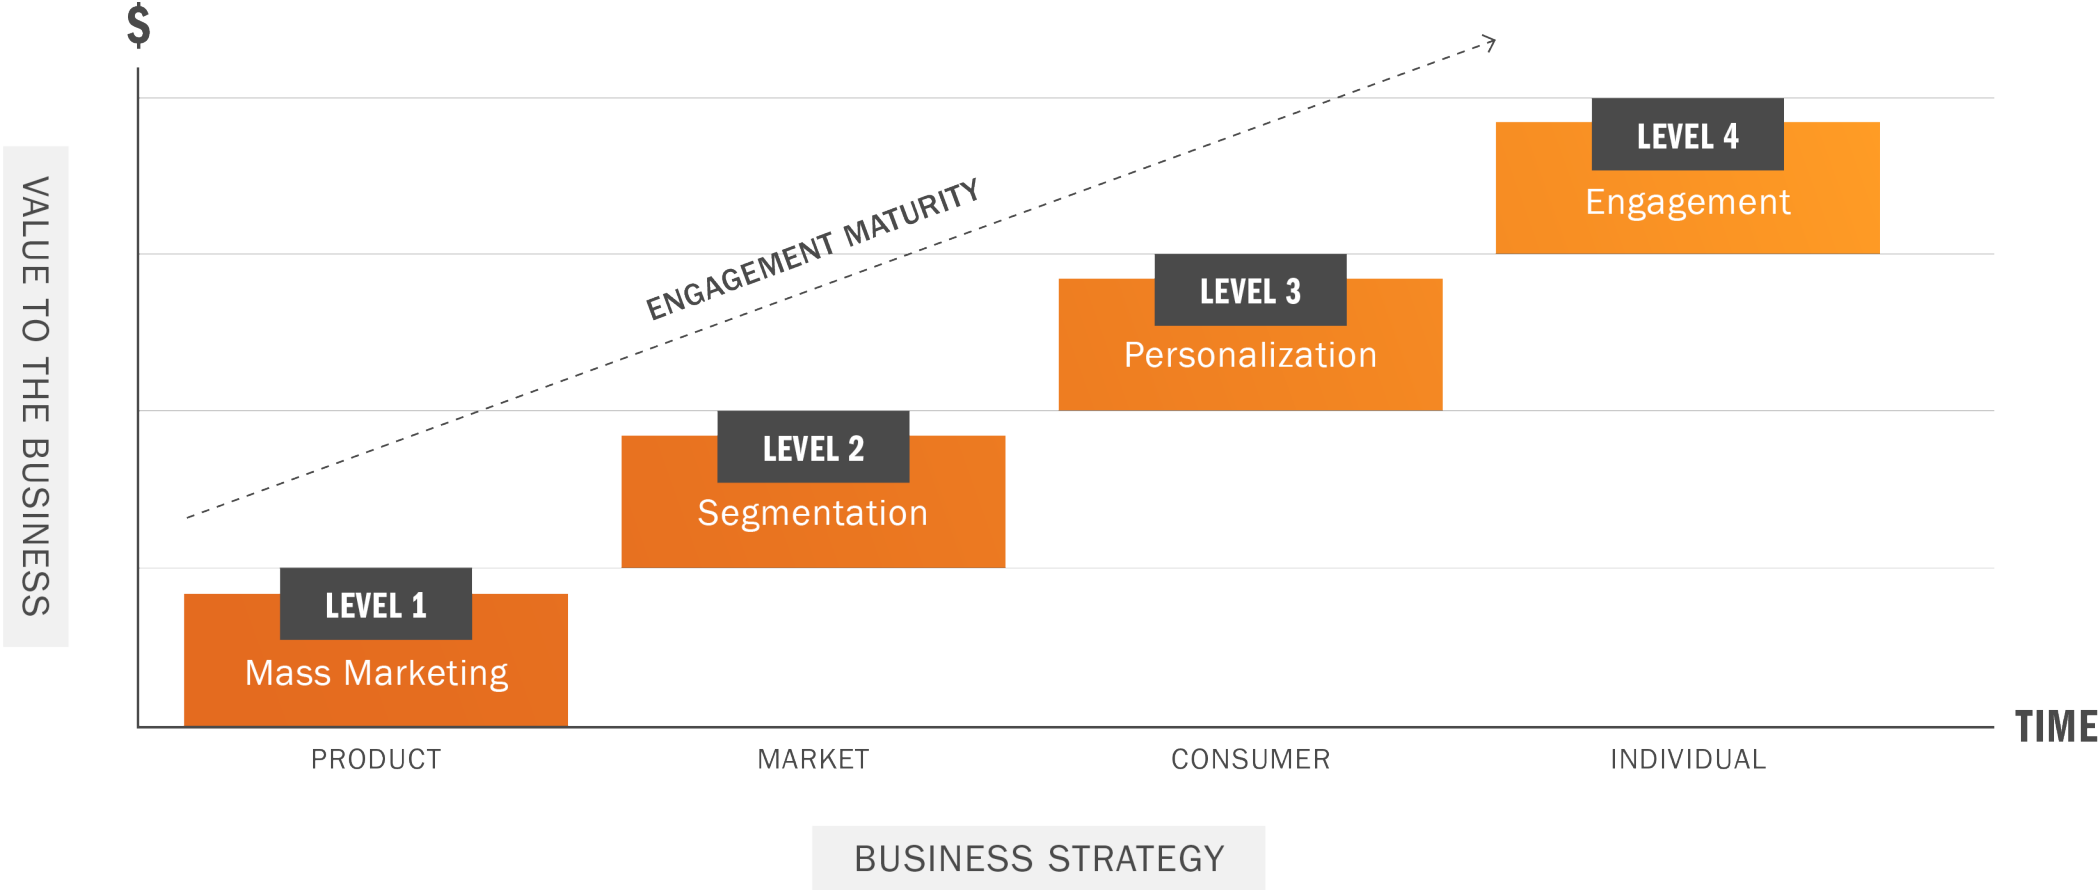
$

VALUE TO THE BUSINESS

ENGAGEMENT MATURITY

LEVEL 4
Engagement

LEVEL 3
Personalization

LEVEL 2
Segmentation

LEVEL 1
Mass Marketing

TIME

PRODUCT

MARKET

CONSUMER

INDIVIDUAL

BUSINESS STRATEGY